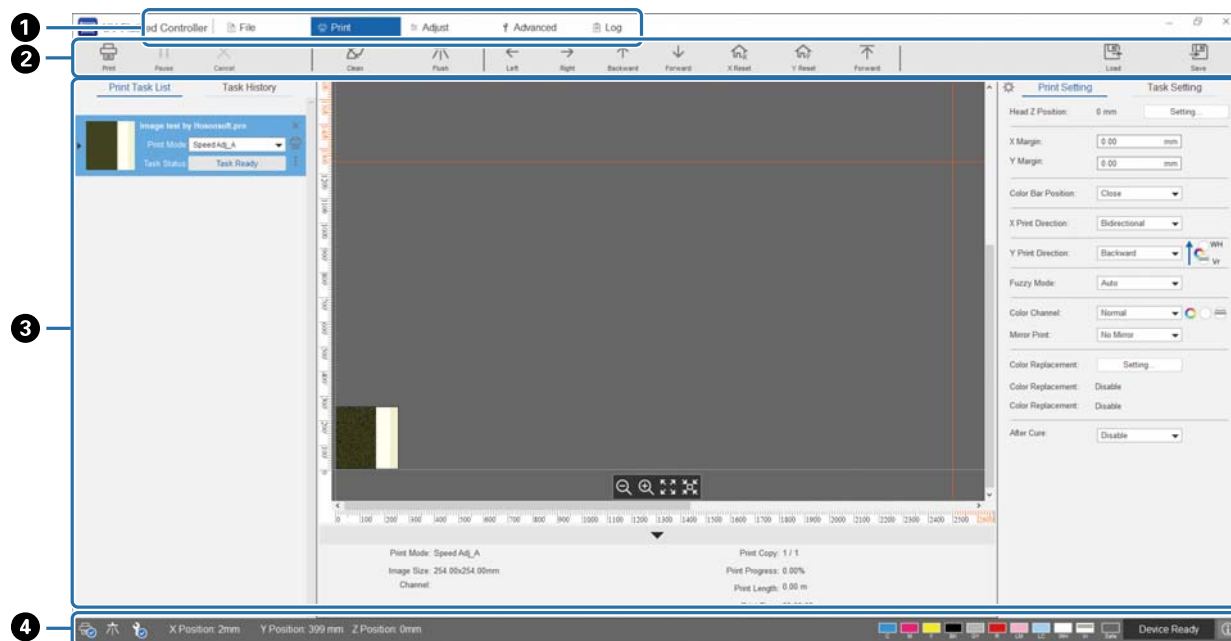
1
2
3
4

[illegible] ed Controller
File
Print
Adjust
Advanced
Log

Print
Pause
Cancel
Clean
Flush
Left
Right
Backward
Forward
X Reset
Y Reset
Forward
Load
Save

Print Task List
Task History

Image test by Homnsoft.pro
Print Mode: Speed Adj_A
Task Status: Task Ready

0 100 200 300 400 500 600 700 800 900 1000 1100 1200 1300 1400 1500 1600 1700 1800 1900 2000 2100 2200 2300 2400 2500

Print Mode: Speed Adj_A
Image Size: 254.00x254.00mm
Channel:
Print Copy: 1 / 1
Print Progress: 0.00%
Print Length: 0.00 m

Print Setting
Task Setting
Head Z Position: 0 mm
Setting...
X Margin: 0.00 mm
Y Margin: 0.00 mm
Color Bar Position: Close
X Print Direction: Bidirectional
Y Print Direction: Backward
WH
Vr
Fuzzy Mode: Auto
Color Channel: Normal
Mirror Print: No Mirror
Color Replacement: Setting...
Color Replacement: Disable
Color Replacement: Disable
After Cure: Disable

X Position: 2mm
Y Position: 399 mm
Z Position: 0mm
Device Ready